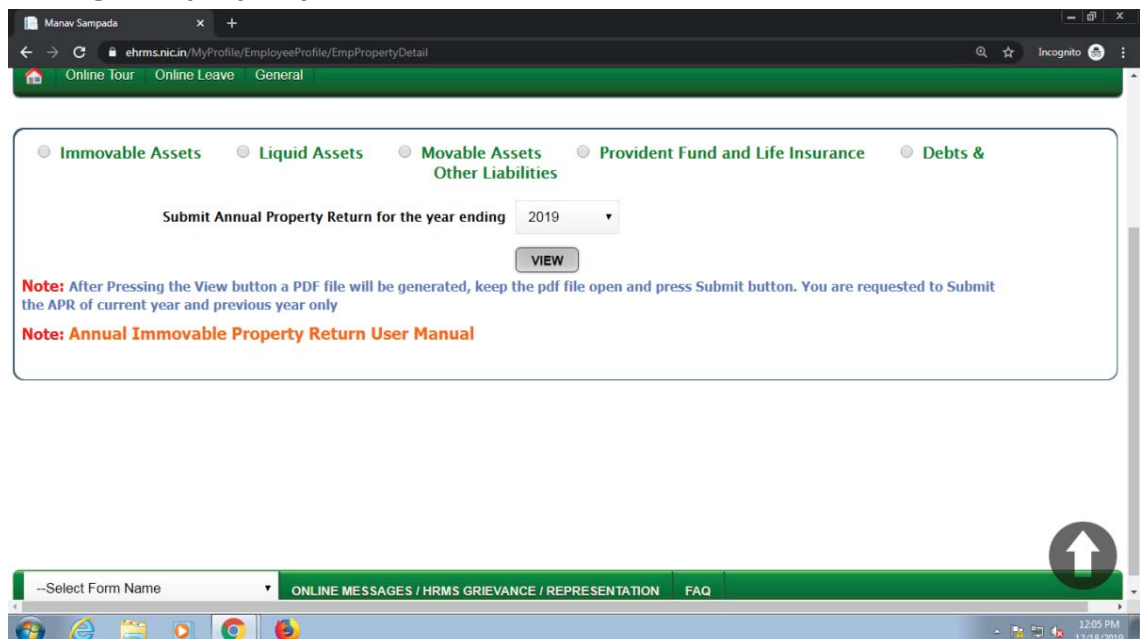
Manav Sampada

ehrms.nic.in/MyProfile/EmployeeProfile/EmpPropertyDetail

Incognito

Online Tour | Online Leave | General

Immovable Assets   Liquid Assets   Movable Assets   Provident Fund and Life Insurance   Debts & Other Liabilities

Submit Annual Property Return for the year ending 2019

VIEW

Note: After Pressing the View button a PDF file will be generated, keep the pdf file open and press Submit button. You are requested to Submit the APR of current year and previous year only

Note: Annual Immovable Property Return User Manual

--Select Form Name

ONLINE MESSAGES / HRMS GRIEVANCE / REPRESENTATION | FAQ

12:05 PM
12/18/2019